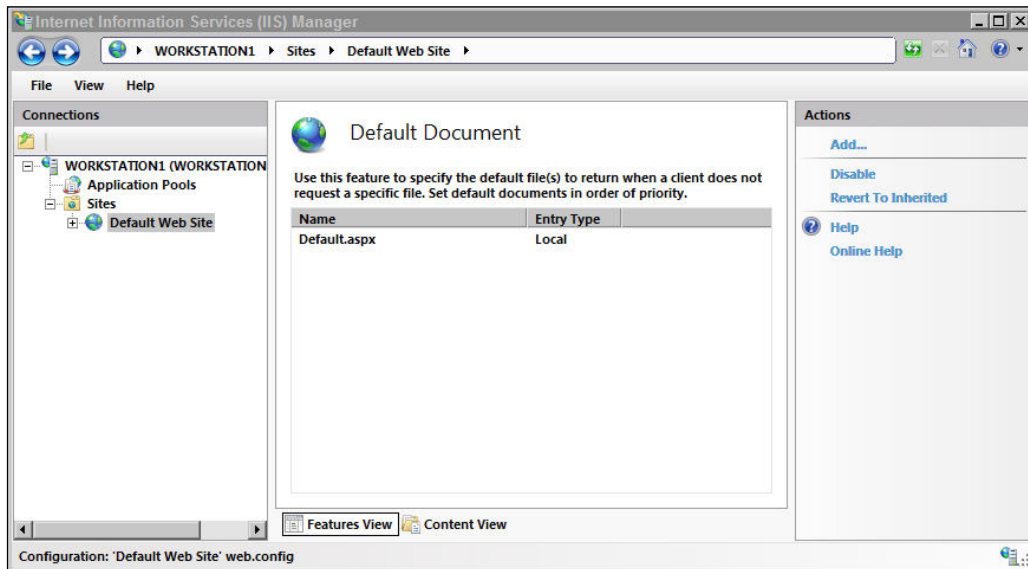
Internet Information Services (IIS) Manager

WORKSTATION1 ▸ Sites ▸ Default Web Site ▸

File View Help

Connections

WORKSTATION1 (WORKSTATION

Application Pools

Sites

Default Web Site

Default Document

Use this feature to specify the default file(s) to return when a client does not request a specific file. Set default documents in order of priority.

| Name | Entry Type |
|---|---|
| Default.aspx | Local |

Features View Content View

Actions

Add...

Disable

Revert To Inherited

Help

Online Help

Configuration: 'Default Web Site' web.config